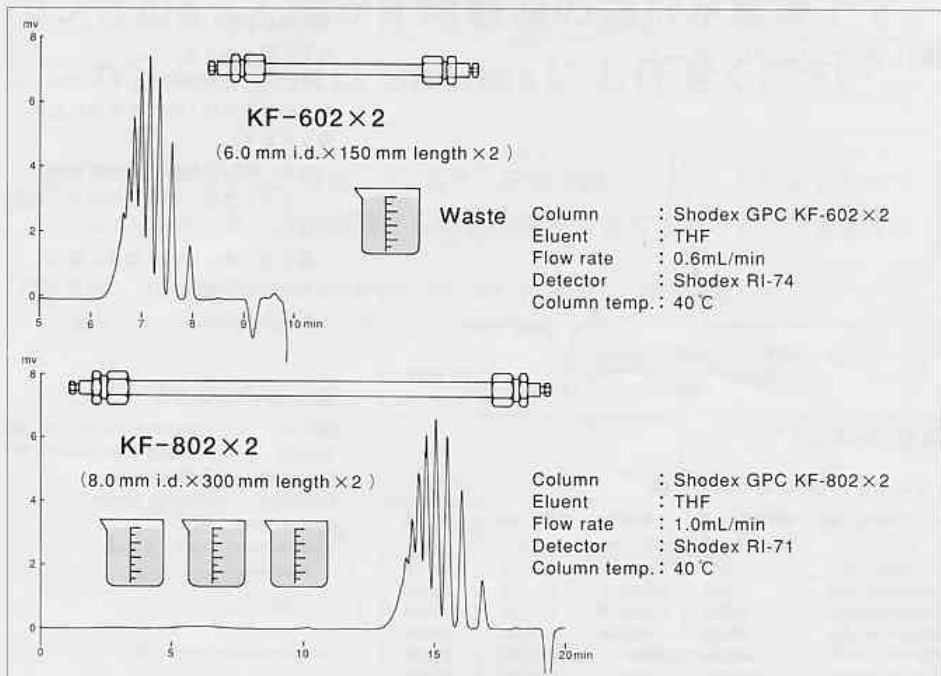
mv
8
6
4
2
0
5 6 7 8 9 10 min

KF-602×2
(6.0 mm i.d.×150 mm length×2)

Waste

| | |
|---|---|
| Column | : Shodex GPC KF-602×2 |
| Eluent | : THF |
| Flow rate | : 0.6mL/min |
| Detector | : Shodex RI-74 |
| Column temp. | : 40℃ |

mv
8
6
4
2
0
0 5 10 15 20 min

KF-802×2
(8.0 mm i.d.×300 mm length×2)

| | |
|---|---|
| Column | : Shodex GPC KF-802×2 |
| Eluent | : THF |
| Flow rate | : 1.0mL/min |
| Detector | : Shodex RI-71 |
| Column temp. | : 40℃ |